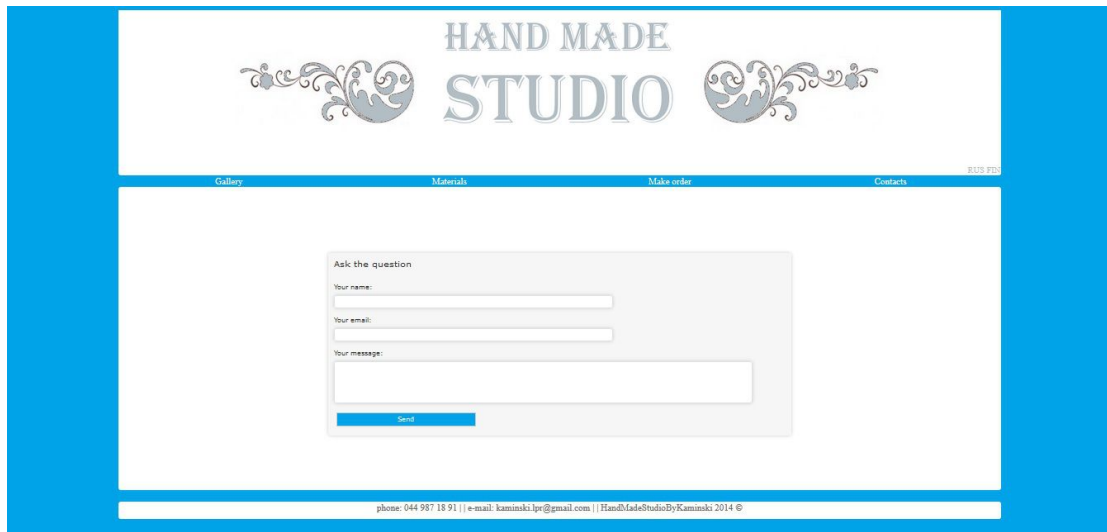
HAND MADE
STUDIO

RUS FIN

Gallery
Materials
Make order
Contacts

Ask the question

Your name:

Your email:

Your message:

Send

phone: 044 987 18 91 | | e-mail: kaminski.lpr@gmail.com | | HandMadeStudioByKaminski 2014 ©